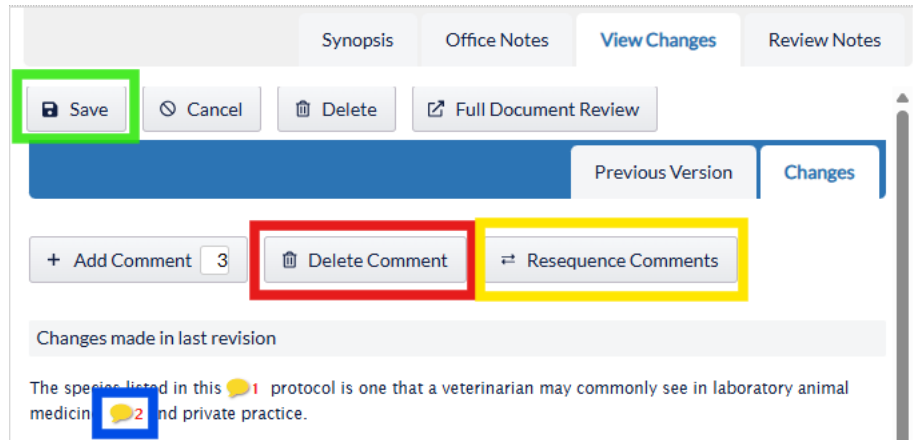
Synopsis Office Notes View Changes Review Notes

Save Cancel Delete Full Document Review

Previous Version Changes

+ Add Comment 3 Delete Comment Resequence Comments

Changes made in last revision

The species listed in this 1 protocol is one that a veterinarian may commonly see in laboratory animal medicin 2 nd private practice.